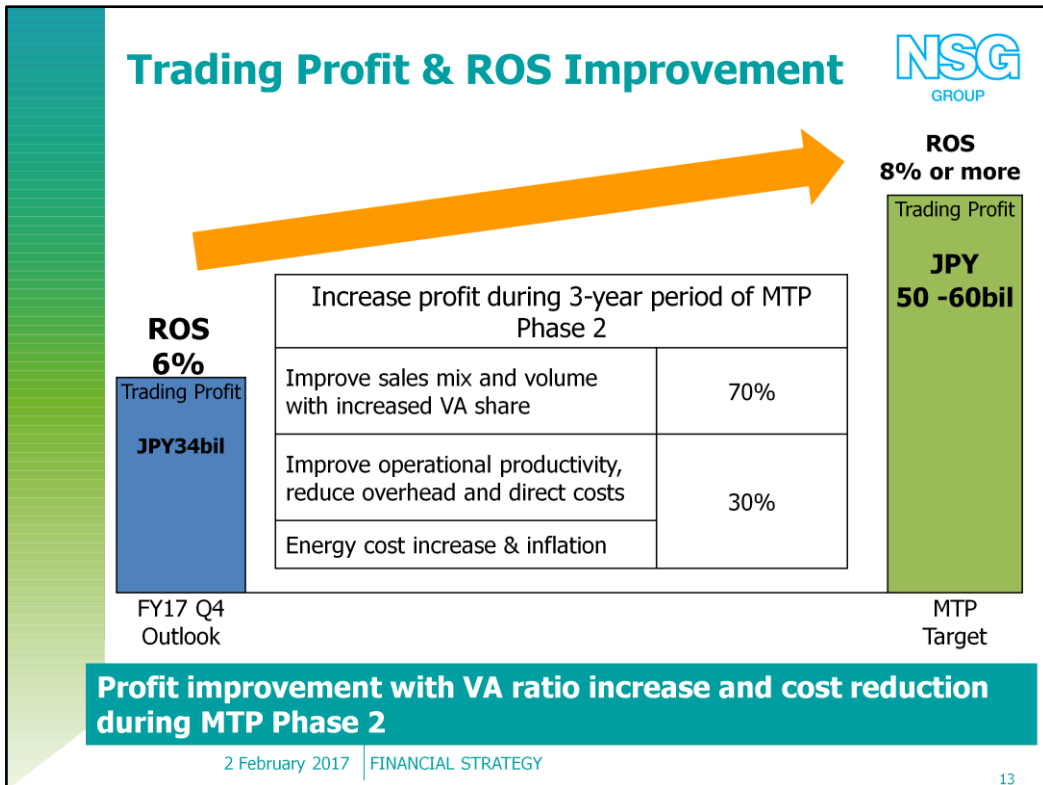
Trading Profit & ROS Improvement

NSG
GROUP

ROS
8% or more

Trading Profit

JPY
50 -60bil

ROS
6%

Trading Profit

JPY34bil

| Increase profit during 3-year period of MTP Phase 2 | |
|---|---|
| Improve sales mix and volume with increased VA share | 70% |
| Improve operational productivity, reduce overhead and direct costs | 30% |
| Energy cost increase & inflation | |

FY17 Q4
Outlook

MTP
Target

Profit improvement with VA ratio increase and cost reduction during MTP Phase 2

2 February 2017 | FINANCIAL STRATEGY

13